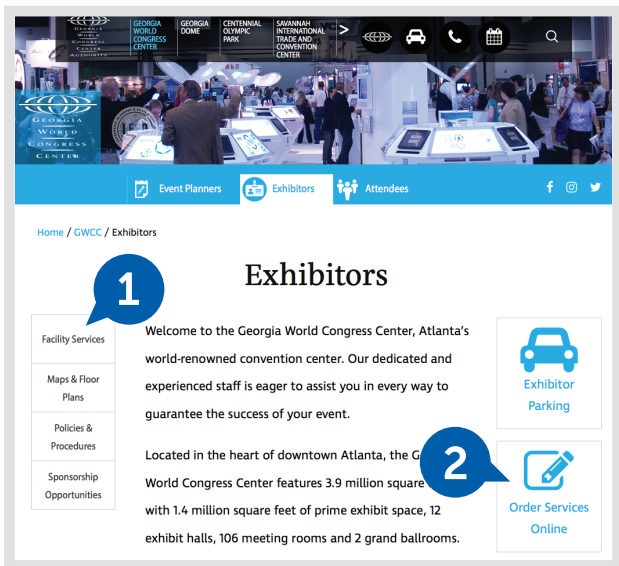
GEORGIA WORLD CONGRESS CENTER AUTHORITY
GEORGIA WORLD CONGRESS CENTER
GEORGIA DOME
CENTENNIAL OLYMPIC PARK
SAVANNAH INTERNATIONAL TRADE AND CONVENTION CENTER
>

GEORGIA WORLD CONGRESS CENTER

Event Planners
Exhibitors
Attendees

Home / GWCC / Exhibitors

Exhibitors

1

Facility Services
Maps & Floor Plans
Policies & Procedures
Sponsorship Opportunities

Welcome to the Georgia World Congress Center, Atlanta's world-renowned convention center. Our dedicated and experienced staff is eager to assist you in every way to guarantee the success of your event.

Located in the heart of downtown Atlanta, the G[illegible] World Congress Center features 3.9 million square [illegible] with 1.4 million square feet of prime exhibit space, 12 exhibit halls, 106 meeting rooms and 2 grand ballrooms.

Exhibitor Parking

2

Order Services Online